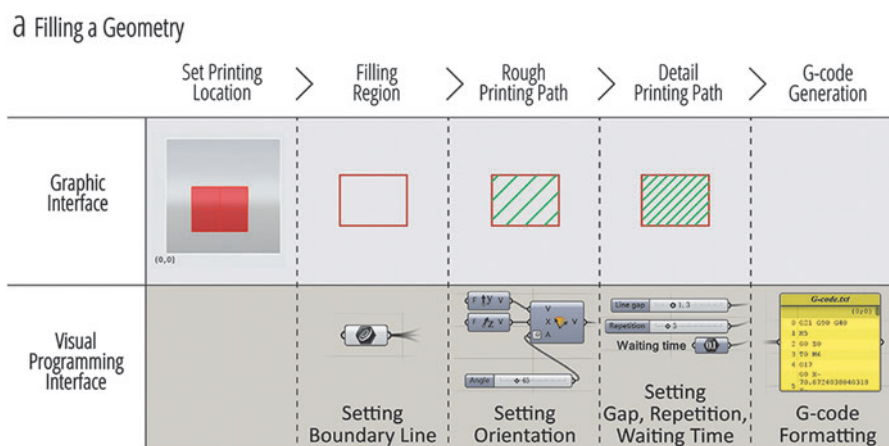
a Filling a Geometry

Set Printing Location > Filling Region > Rough Printing Path > Detail Printing Path > G-code Generation

Graphic Interface

(0,0)

Visual Programming Interface

Setting Boundary Line

F V
F V
V
X V
A
Angle 45

Setting Orientation

Line gap 1.3
Repetition 3
Waiting time

Setting Gap, Repetition, Waiting Time

G-code.txt
(0;0)
0 G21 G50 G80
1 M5
2 G0 Z0
3 T0 M6
4 G17
G0 X-
70.67240300040315
5

G-code Formatting